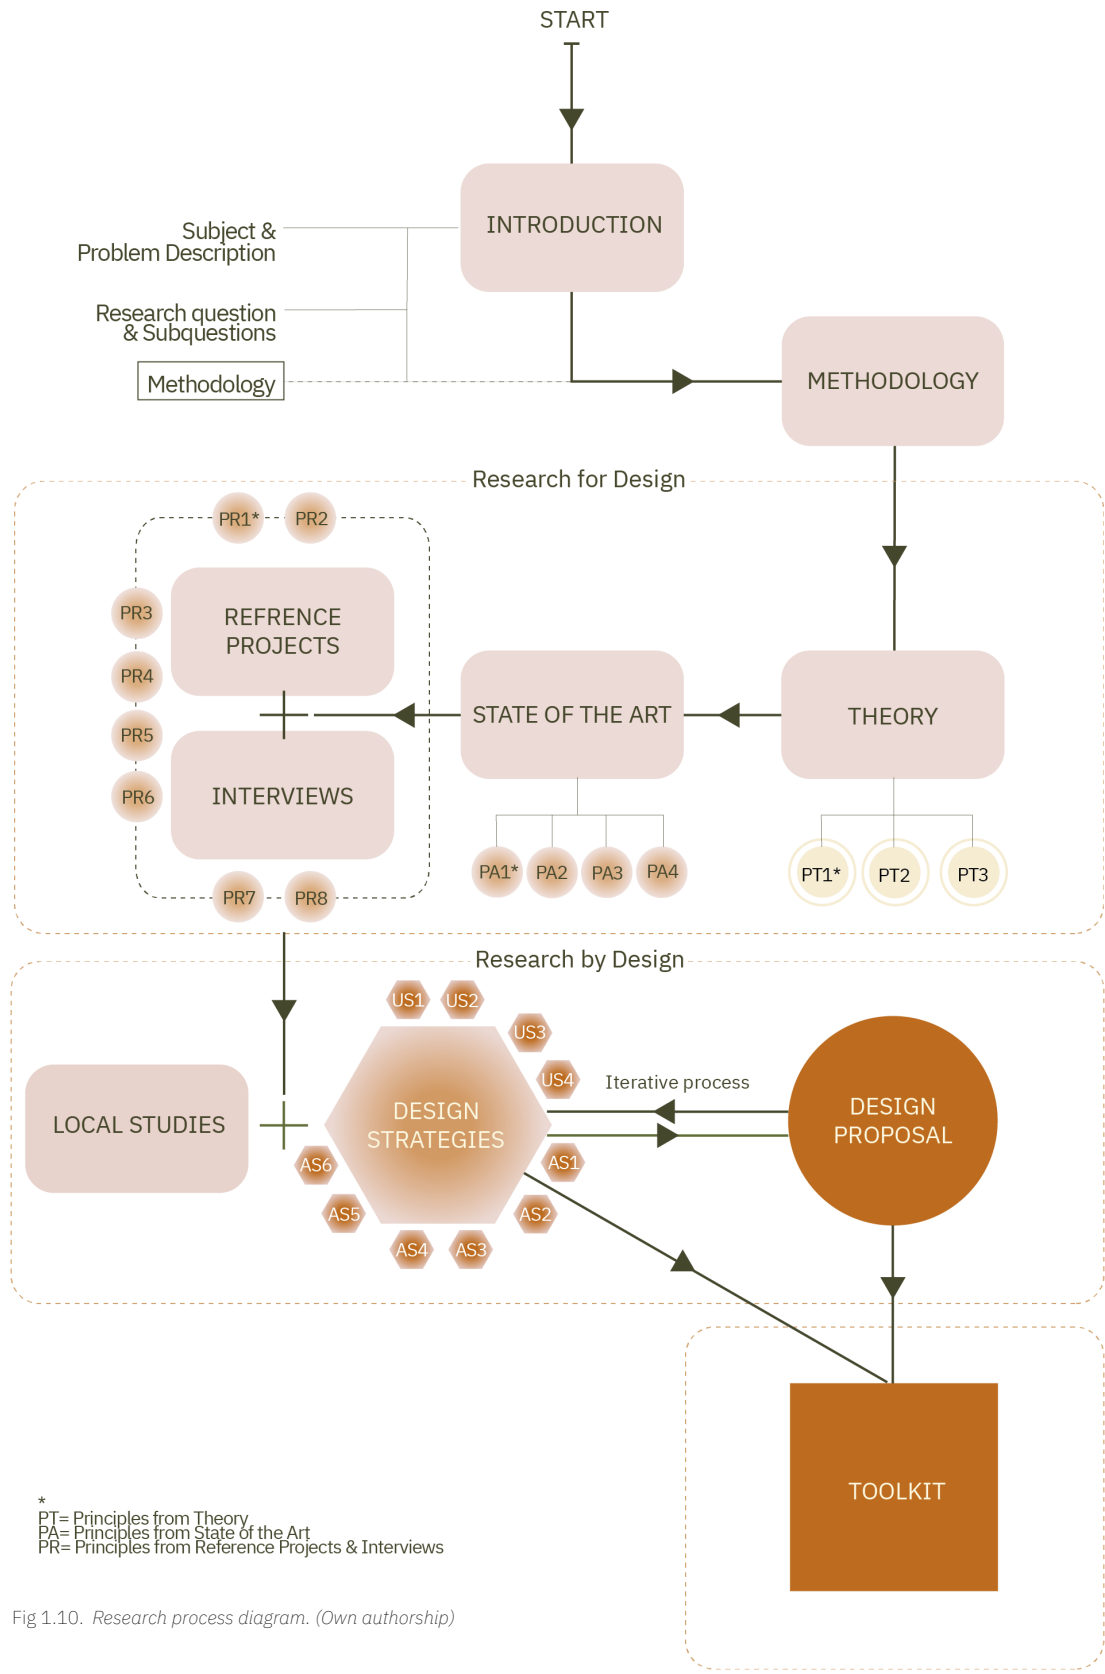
START

Subject & Problem Description

Research question & Subquestions

Methodology

INTRODUCTION

METHODOLOGY

Research for Design

PR1* PR2

PR3

REFRENCE PROJECTS

PR4

PR5

INTERVIEWS

PR6

PR7 PR8

STATE OF THE ART

PA1* PA2 PA3 PA4

THEORY

PT1* PT2 PT3

Research by Design

US1 US2

US3

US4

Iterative process

LOCAL STUDIES

DESIGN STRATEGIES

DESIGN PROPOSAL

AS6

AS1

AS5

AS2

AS4 AS3

TOOLKIT

*
PT= Principles from Theory
PA= Principles from State of the Art
PR= Principles from Reference Projects & Interviews

Fig 1.10. Research process diagram. (Own authorship)